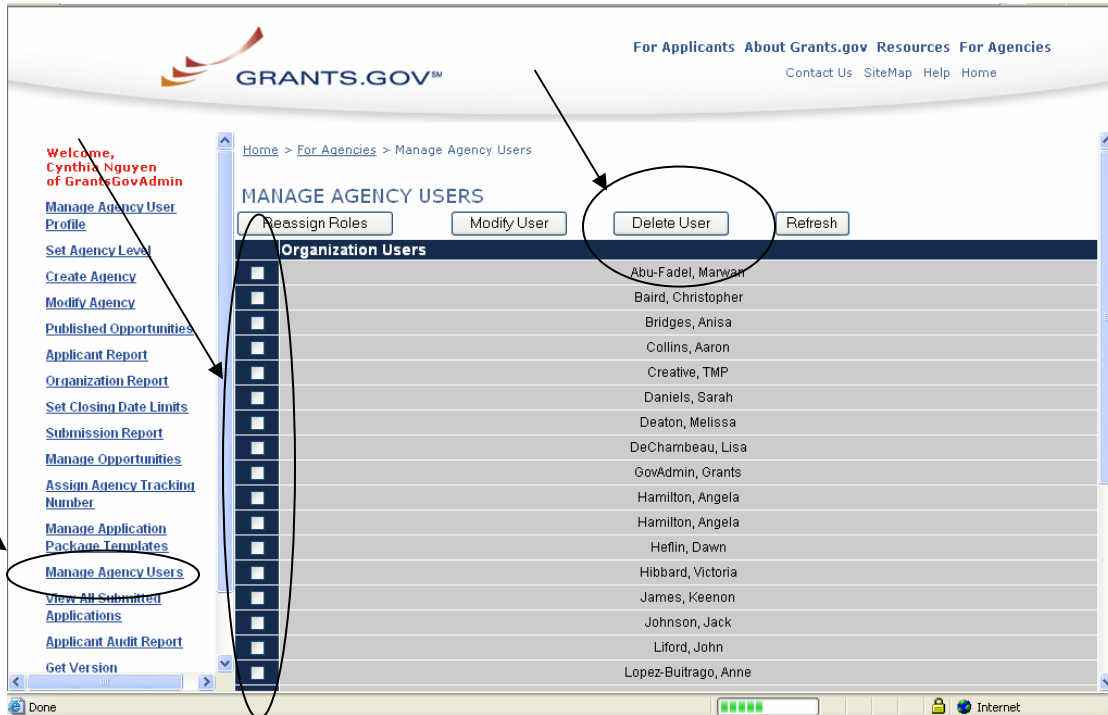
GRANTS.GOV℠

For Applicants About Grants.gov Resources For Agencies

Contact Us SiteMap Help Home

Welcome, Cynthia Nguyen of GrantsGovAdmin

Manage Agency User Profile

Set Agency Level

Create Agency

Modify Agency

Published Opportunities

Applicant Report

Organization Report

Set Closing Date Limits

Submission Report

Manage Opportunities

Assign Agency Tracking Number

Manage Application Package Templates

Manage Agency Users

View All Submitted Applications

Applicant Audit Report

Get Version

Home > For Agencies > Manage Agency Users

MANAGE AGENCY USERS

Reassign Roles | Modify User | Delete User | Refresh

| | Organization Users |
|---|---|
| ☐ | Abu-Fadel, Marwan |
| ☐ | Baird, Christopher |
| ☐ | Bridges, Anisa |
| ☐ | Collins, Aaron |
| ☐ | Creative, TMP |
| ☐ | Daniels, Sarah |
| ☐ | Deaton, Melissa |
| ☐ | DeChambeau, Lisa |
| ☐ | GovAdmin, Grants |
| ☐ | Hamilton, Angela |
| ☐ | Hamilton, Angela |
| ☐ | Heflin, Dawn |
| ☐ | Hibbard, Victoria |
| ☐ | James, Keenon |
| ☐ | Johnson, Jack |
| ☐ | Liford, John |
| ☐ | Lopez-Buitrago, Anne |

Done

Internet